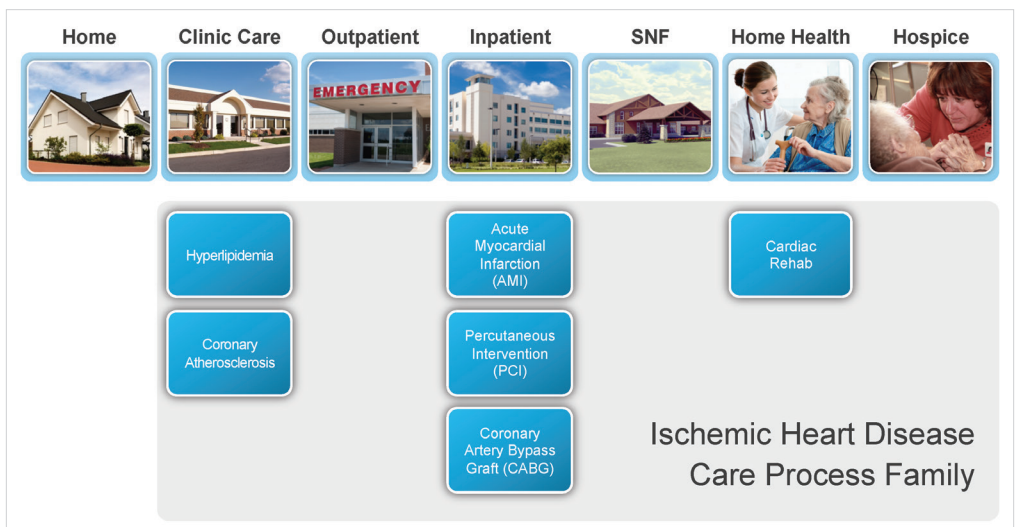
Home

Clinic Care

Outpatient

Inpatient

SNF

Home Health

Hospice

EMERGENCY

Hyperlipidemia

Coronary Atherosclerosis

Acute Myocardial Infarction (AMI)

Percutaneous Intervention (PCI)

Coronary Artery Bypass Graft (CABG)

Cardiac Rehab

Ischemic Heart Disease Care Process Family